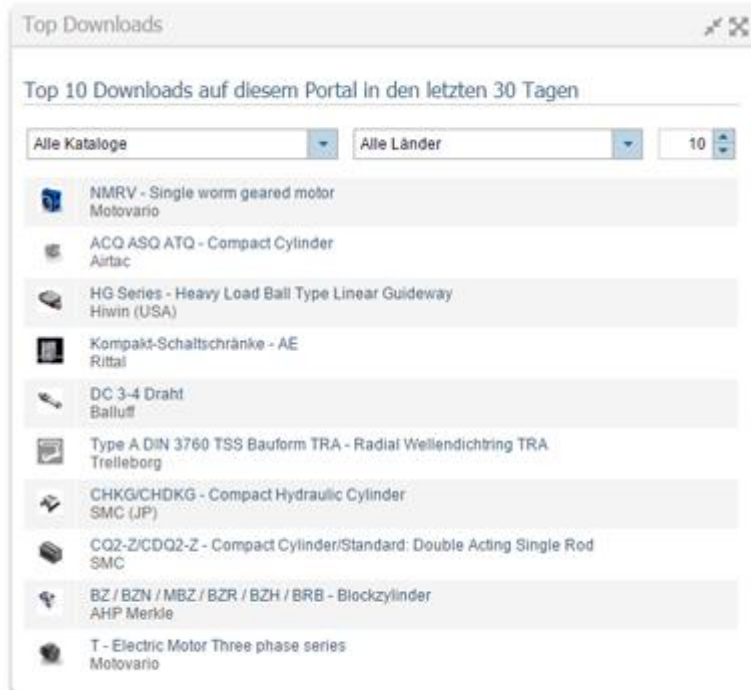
Top Downloads

Top 10 Downloads auf diesem Portal in den letzten 30 Tagen

Alle Kataloge

Alle Länder

10

NMRV - Single worm geared motor
Motovario

ACQ ASQ ATQ - Compact Cylinder
Airtac

HG Series - Heavy Load Ball Type Linear Guideway
Hiwin (USA)

Kompakt-Schaltschränke - AE
Rittal

DC 3-4 Draht
Balluff

Type A DIN 3760 TSS Bauform TRA - Radial Wellendichtring TRA
Trelleborg

CHKG/CHDKG - Compact Hydraulic Cylinder
SMC (JP)

CQ2-Z/CDQ2-Z - Compact Cylinder/Standard: Double Acting Single Rod
SMC

BZ / BZN / MBZ / BZR / BZH / BRB - Blockzylinder
AHP Merkle

T - Electric Motor Three phase series
Motovario